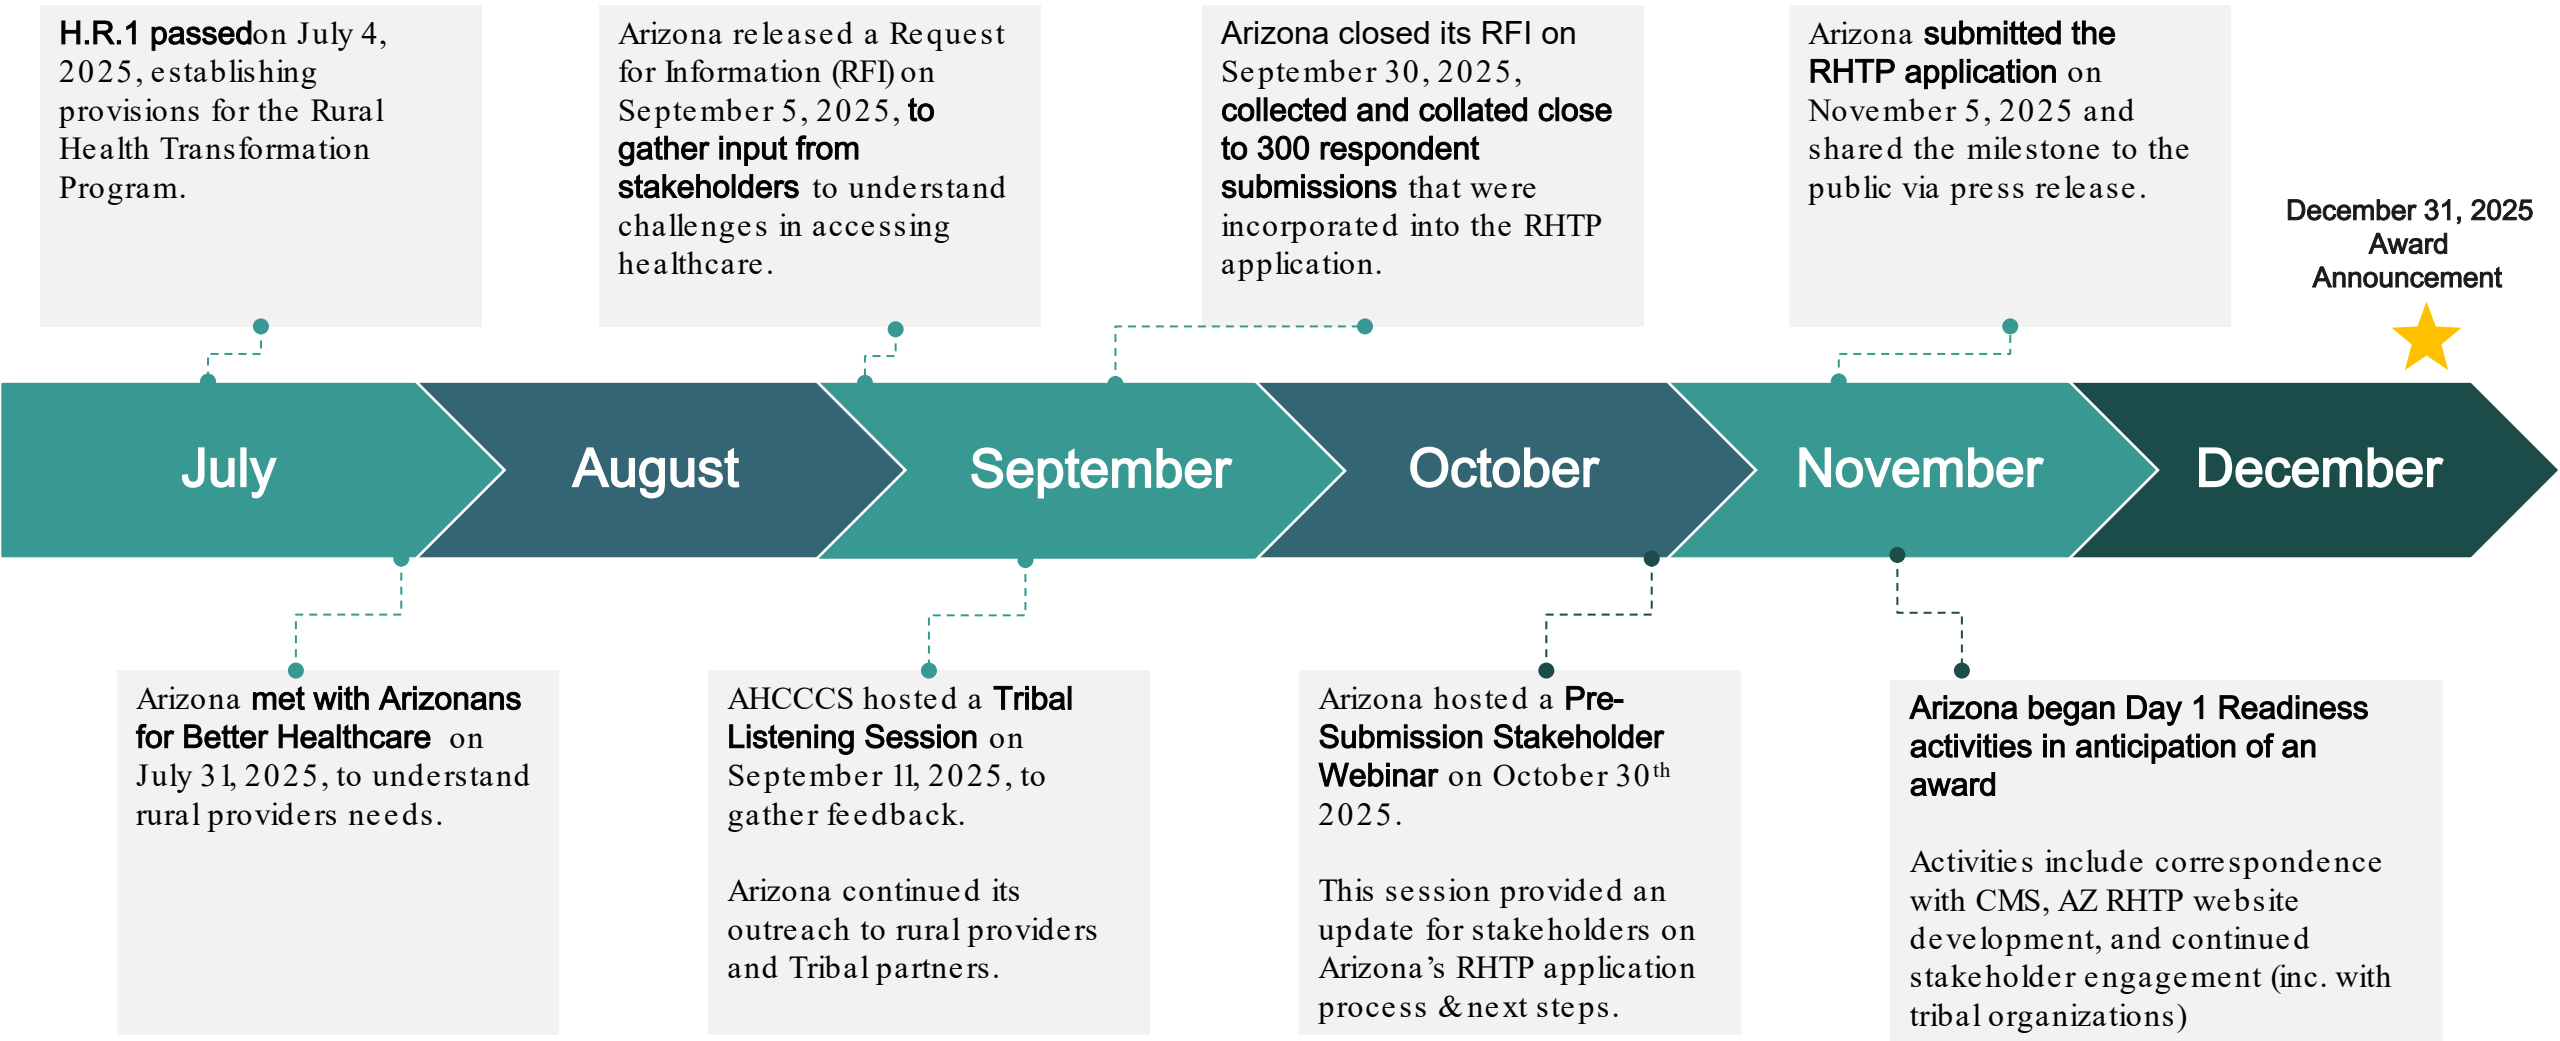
H.R.1 passedon July 4, 2025, establishing provisions for the Rural Health Transformation Program.

Arizona released a Request for Information (RFI) on September 5, 2025, to gather input from stakeholders to understand challenges in accessing healthcare.

Arizona closed its RFI on September 30, 2025, collected and collated close to 300 respondent submissions that were incorporated into the RHTP application.

Arizona submitted the RHTP application on November 5, 2025 and shared the milestone to the public via press release.

December 31, 2025 Award Announcement

July

August

September

October

November

December

Arizona met with Arizonans for Better Healthcare on July 31, 2025, to understand rural providers needs.

AHCCCS hosted a Tribal Listening Session on September 11, 2025, to gather feedback.

Arizona continued its outreach to rural providers and Tribal partners.

Arizona hosted a Pre-Submission Stakeholder Webinar on October 30$^{th}$ 2025.

This session provided an update for stakeholders on Arizona's RHTP application process & next steps.

Arizona began Day 1 Readiness activities in anticipation of an award

Activities include correspondence with CMS, AZ RHTP website development, and continued stakeholder engagement (inc. with tribal organizations)